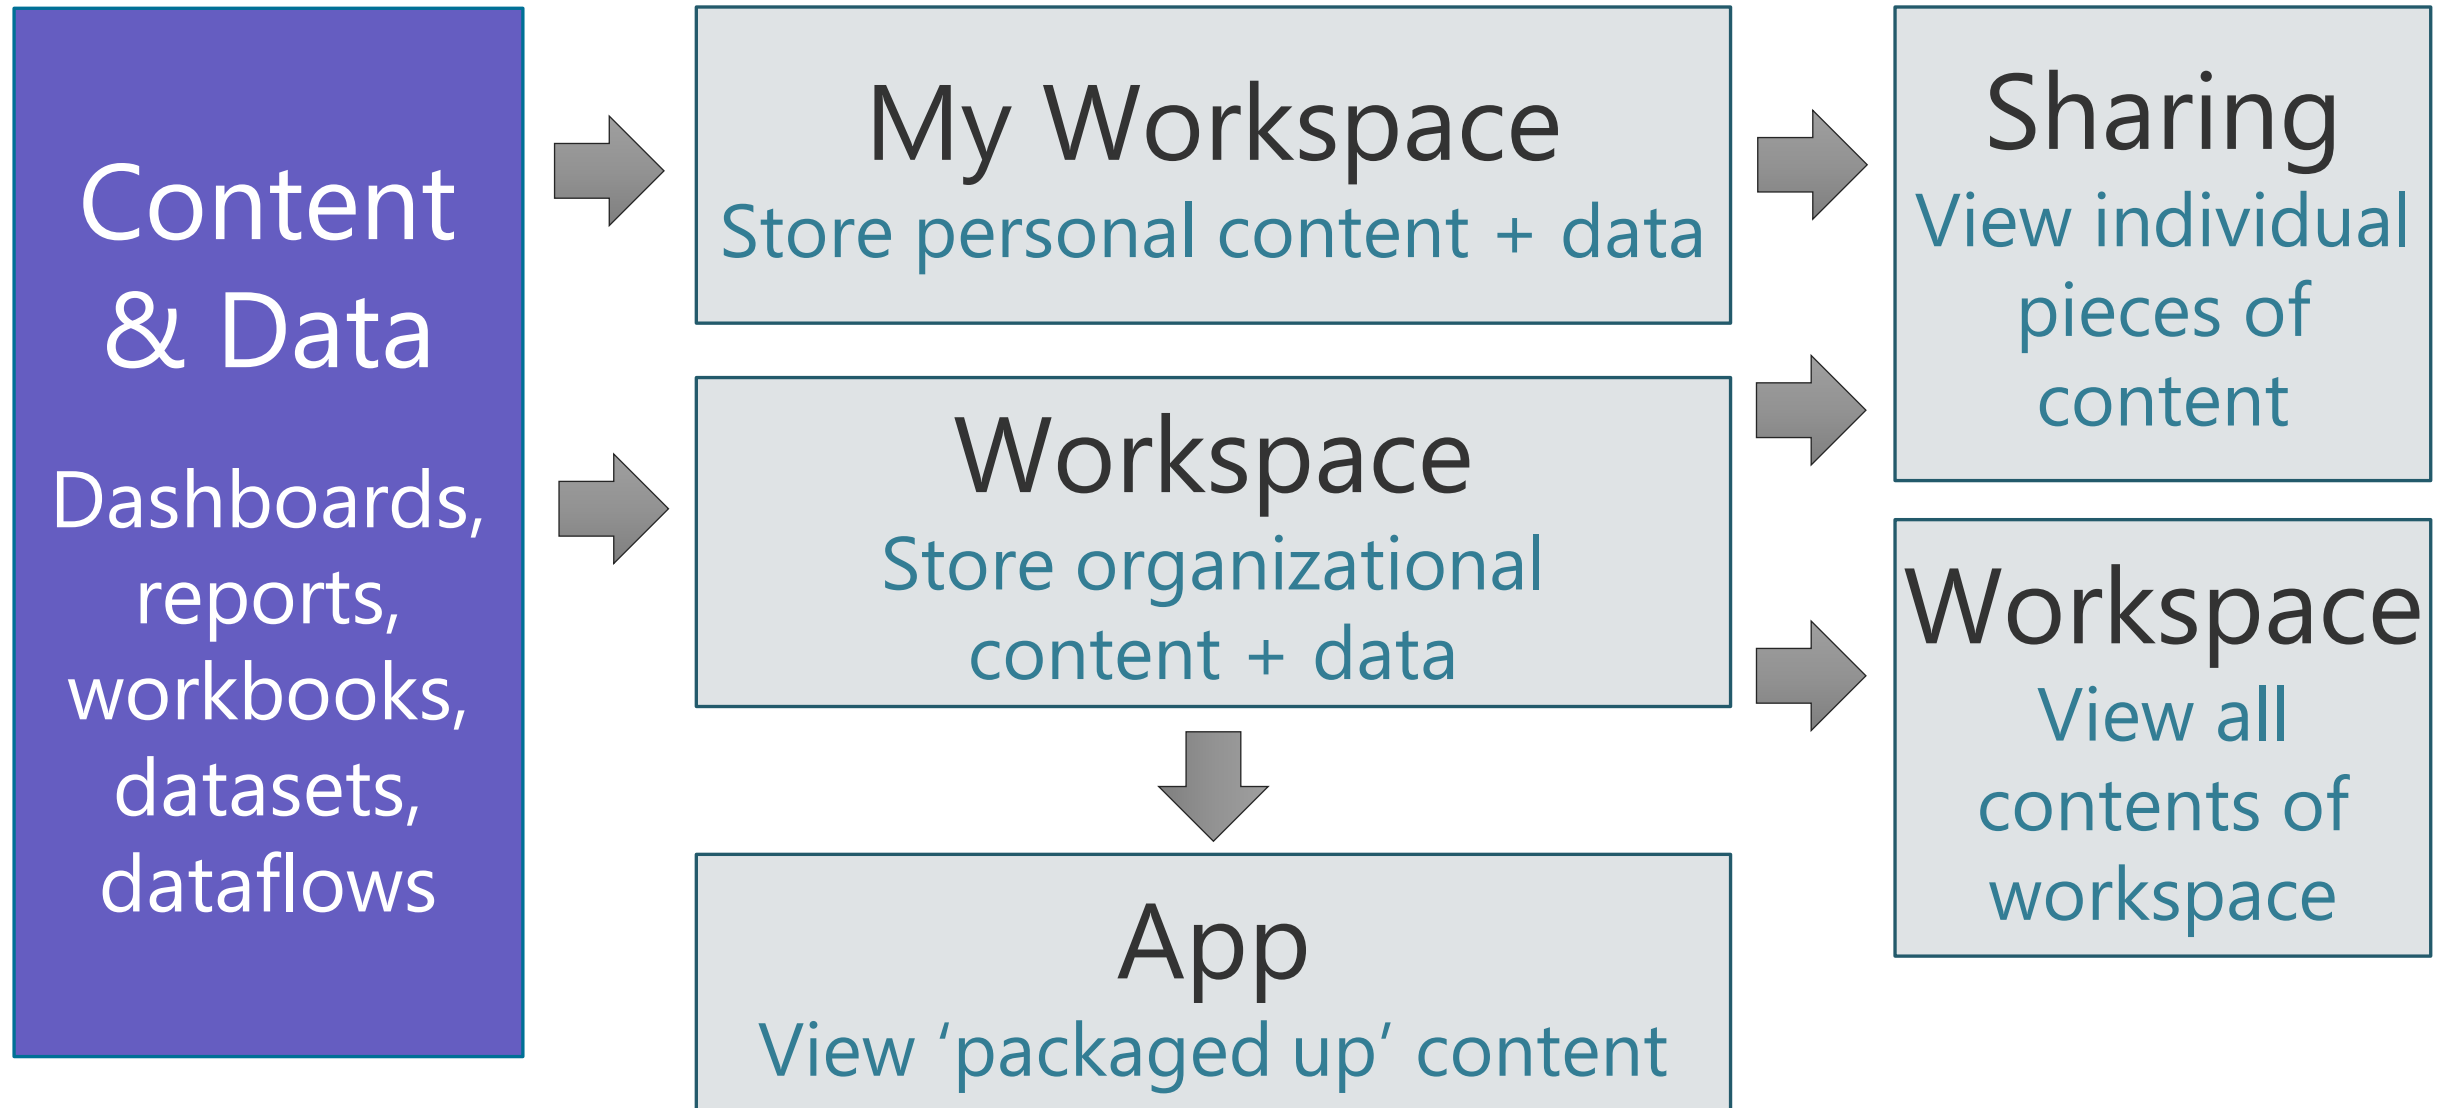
Content & Data

Dashboards, reports, workbooks, datasets, dataflows

My Workspace
Store personal content + data

Workspace
Store organizational content + data

App
View ‘packaged up’ content

Sharing
View individual pieces of content

Workspace
View all contents of workspace